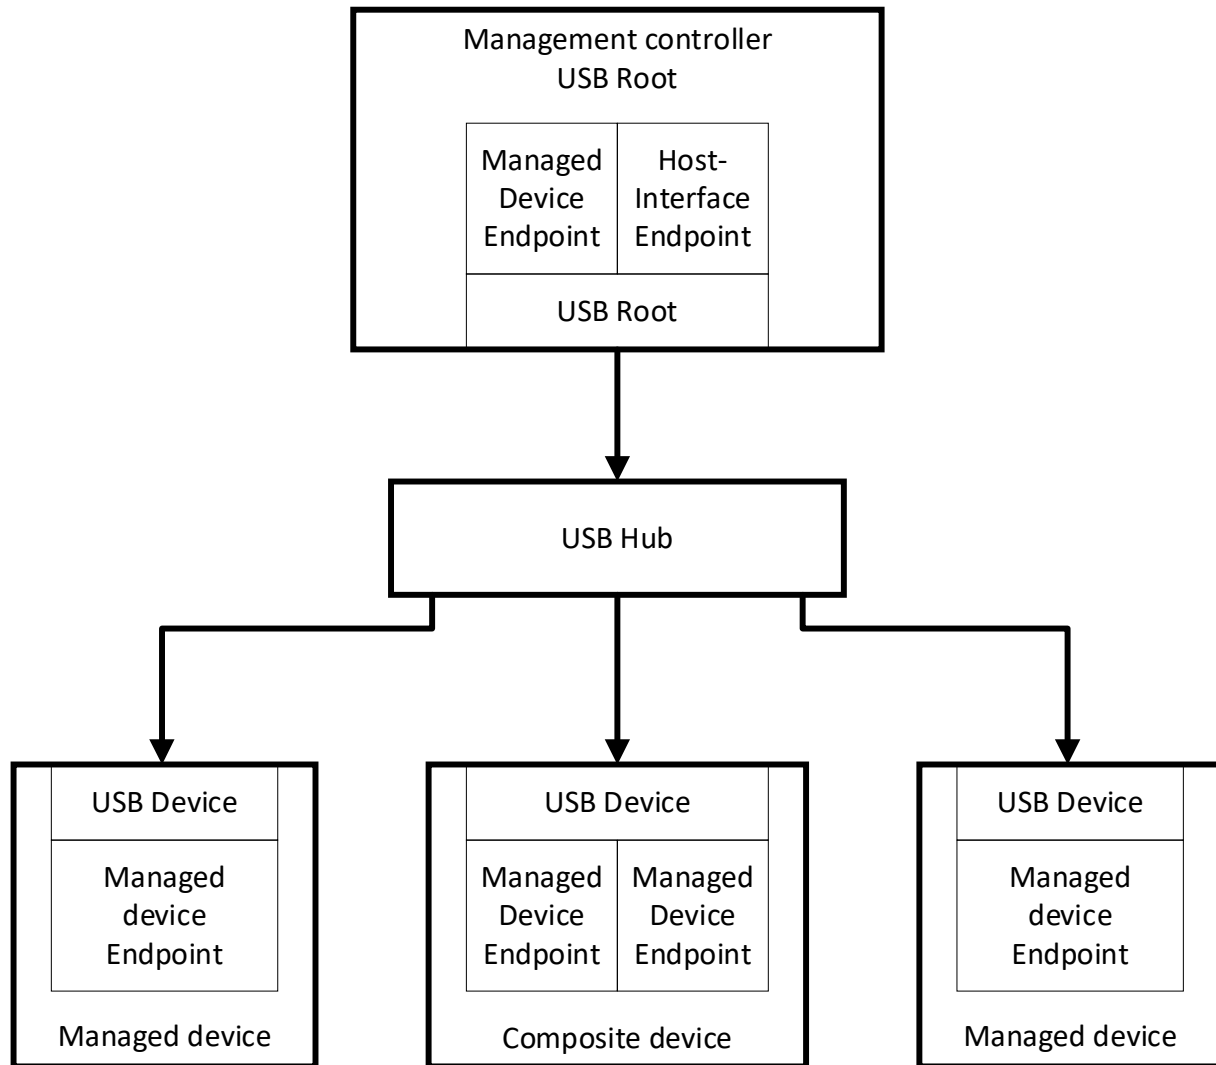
Management controller
USB Root

Managed Device Endpoint

Host-Interface Endpoint

USB Root

USB Hub

USB Device

Managed device Endpoint

Managed device

USB Device

Managed Device Endpoint

Managed Device Endpoint

Composite device

USB Device

Managed device Endpoint

Managed device